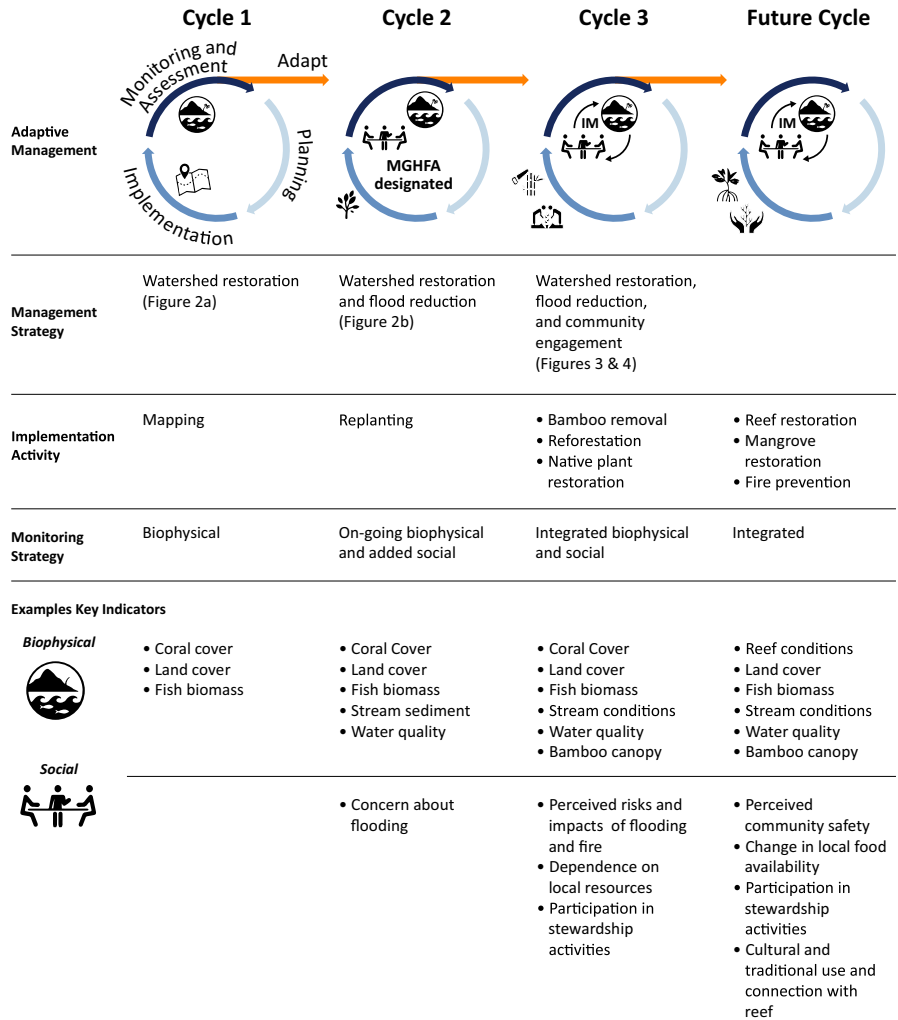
Cycle 1

Cycle 2

Cycle 3

Future Cycle

Monitoring and Assessment

Adapt

Planning

Implementation

Adaptive Management

MGHFA designated

IM

IM

| | Cycle 1 | Cycle 2 | Cycle 3 | Future Cycle |
|---|---|---|---|---|
| Management Strategy | Watershed restoration (Figure 2a) | Watershed restoration and flood reduction (Figure 2b) | Watershed restoration, flood reduction, and community engagement (Figures 3 & 4) | |
| Implementation Activity | Mapping | Replanting | • Bamboo removal • Reforestation • Native plant restoration | • Reef restoration • Mangrove restoration • Fire prevention |
| Monitoring Strategy | Biophysical | On-going biophysical and added social | Integrated biophysical and social | Integrated |

Examples Key Indicators

| | Cycle 1 | Cycle 2 | Cycle 3 | Future Cycle |
|---|---|---|---|---|
| Biophysical | • Coral cover • Land cover • Fish biomass | • Coral Cover • Land cover • Fish biomass • Stream sediment • Water quality | • Coral Cover • Land cover • Fish biomass • Stream conditions • Water quality • Bamboo canopy | • Reef conditions • Land cover • Fish biomass • Stream conditions • Water quality • Bamboo canopy |
| Social | | • Concern about flooding | • Perceived risks and impacts of flooding and fire • Dependence on local resources • Participation in stewardship activities | • Perceived community safety • Change in local food availability • Participation in stewardship activities • Cultural and traditional use and connection with reef |